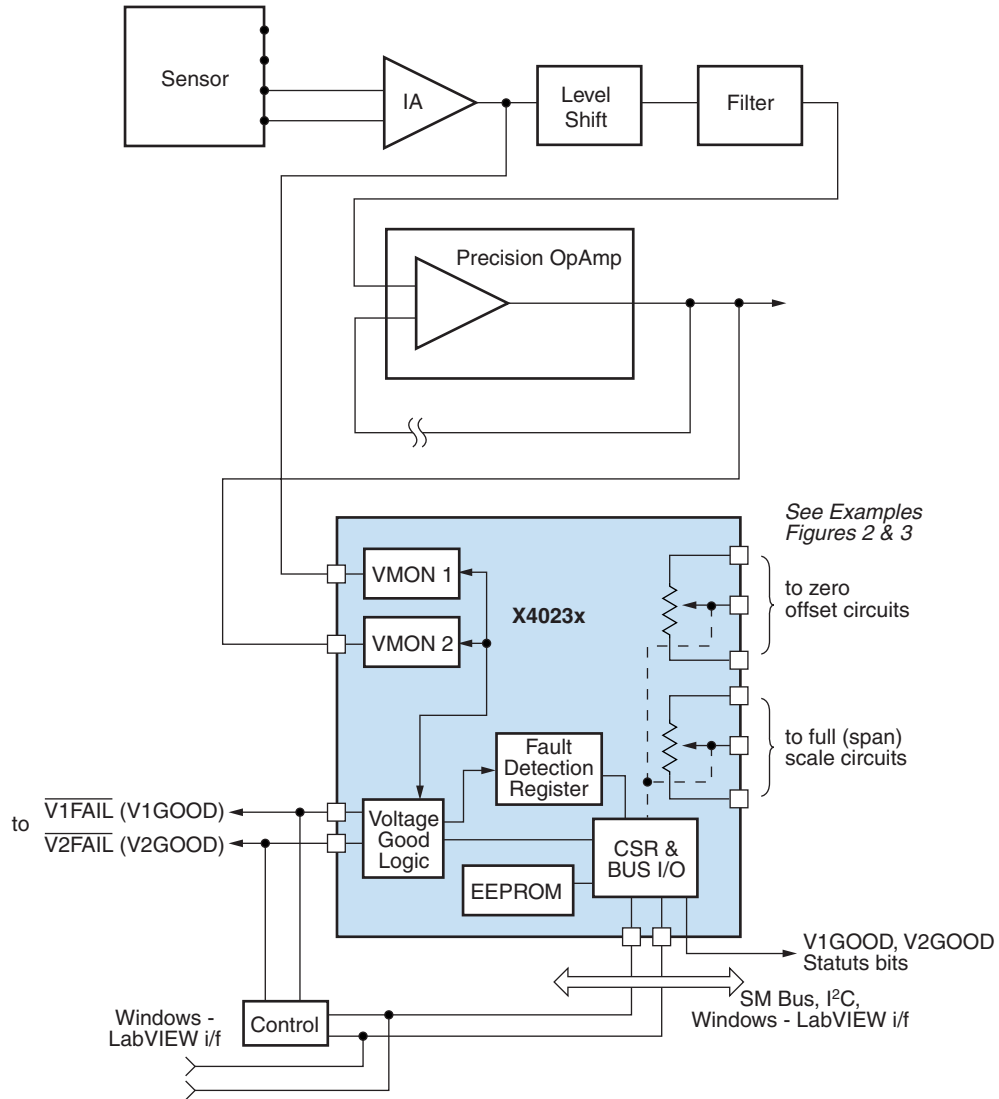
Sensor

IA

Level Shift

Filter

Precision OpAmp

See Examples Figures 2 & 3

VMON 1

VMON 2

X4023x

to zero offset circuits

to full (span) scale circuits

Fault Detection Register

to $\overline{\text{V1FAIL}}$ (V1GOOD)

$\overline{\text{V2FAIL}}$ (V2GOOD)

Voltage Good Logic

CSR & BUS I/O

EEPROM

V1GOOD, V2GOOD Statuts bits

SM Bus, I$^2$C, Windows - LabVIEW i/f

Windows - LabVIEW i/f

Control